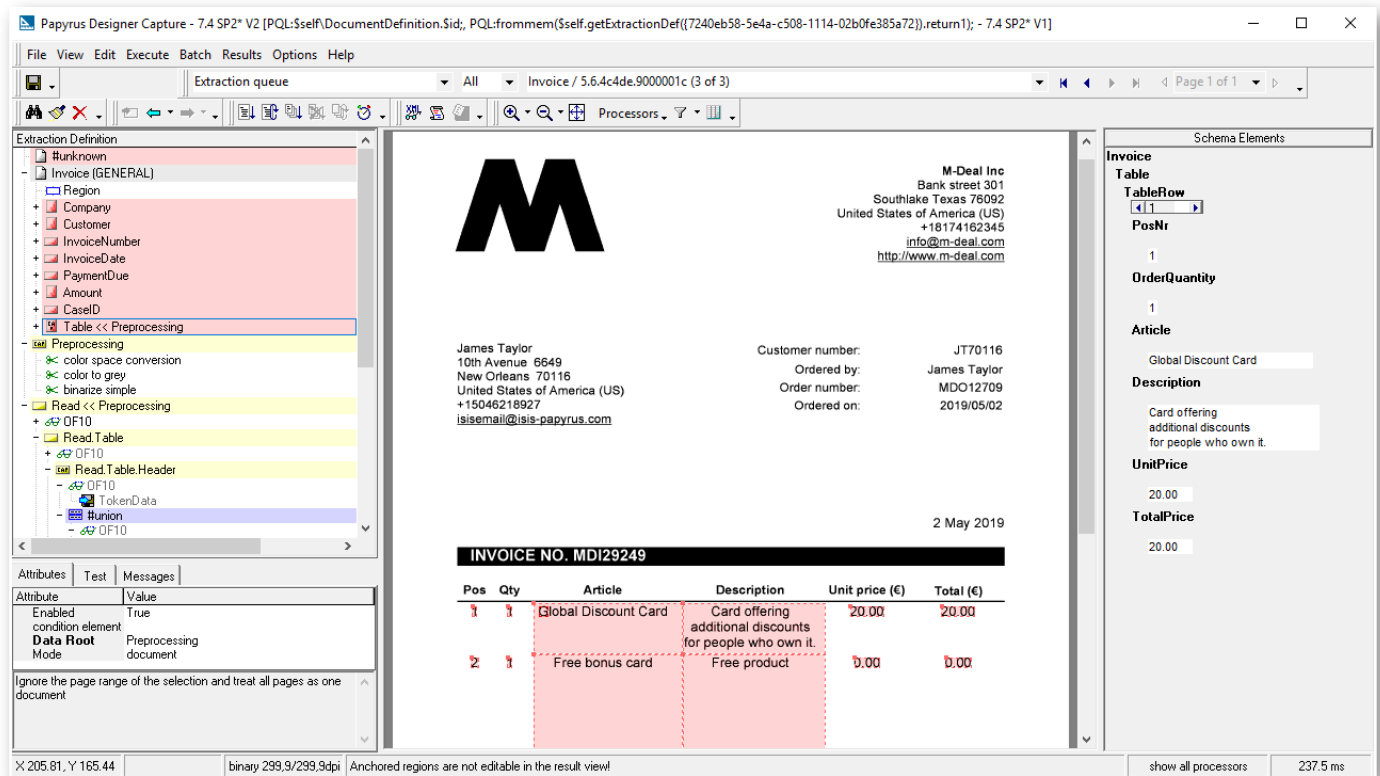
Papyrus Designer Capture - 7.4 SP2* V2 [PQL:$self\DocumentDefinition.$id;, PQL:frommem($self.getExtractionDef({7240eb58-5e4a-c508-1114-02b0fe385a72}).return1); - 7.4 SP2* V1]

File View Edit Execute Batch Results Options Help

Extraction queue All Invoice / 5.6.4c4de.9000001c (3 of 3) Page 1 of 1

Processors

Extraction Definition
#unknown
Invoice (GENERAL)
Region
Company
Customer
InvoiceNumber
InvoiceDate
PaymentDue
Amount
CaseID
Table << Preprocessing
Preprocessing
color space conversion
color to grey
binarize simple
Read << Preprocessing
OF10
Read.Table
OF10
Read.Table.Header
OF10
TokenData
#union
OF10

Attributes Test Messages

| Attribute | Value |
|---|---|
| Enabled | True |
| condition element | |
| Data Root | Preprocessing |
| Mode | document |

Ignore the page range of the selection and treat all pages as one document

M-Deal Inc
Bank street 301
Southlake Texas 76092
United States of America (US)
+18174162345
info@m-deal.com
http://www.m-deal.com

James Taylor
10th Avenue 6649
New Orleans 70116
United States of America (US)
+15046218927
isisemail@isis-papyrus.com

Customer number: JT70116
Ordered by: James Taylor
Order number: MDO12709
Ordered on: 2019/05/02

2 May 2019

INVOICE NO. MDI29249

| Pos | Qty | Article | Description | Unit price (€) | Total (€) |
|---|---|---|---|---|---|
| 1 | 1 | Global Discount Card | Card offering additional discounts for people who own it. | 20.00 | 20.00 |
| 2 | 1 | Free bonus card | Free product | 0.00 | 0.00 |

Schema Elements
Invoice
Table
TableRow
1
PosNr
1
OrderQuantity
1
Article
Global Discount Card
Description
Card offering additional discounts for people who own it.
UnitPrice
20.00
TotalPrice
20.00

X 205.81, Y 165.44 binary 299,9/299,9dpi Anchored regions are not editable in the result view! show all processors 237.5 ms